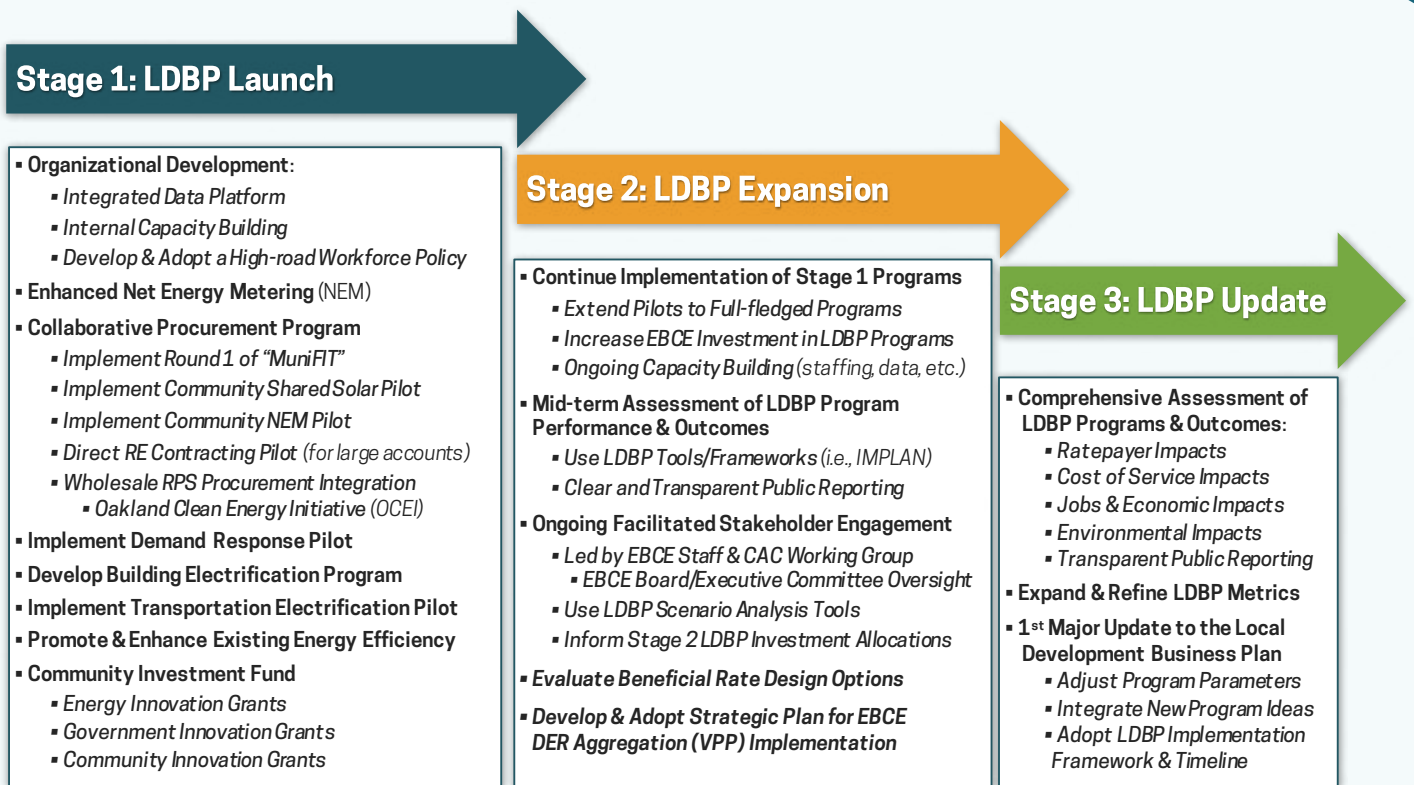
Stage 1: LDBP Launch

▪ Organizational Development:
▪ Integrated Data Platform
▪ Internal Capacity Building
▪ Develop & Adopt a High-road Workforce Policy
▪ Enhanced Net Energy Metering (NEM)
▪ Collaborative Procurement Program
▪ Implement Round 1 of "MuniFIT"
▪ Implement Community Shared Solar Pilot
▪ Implement Community NEM Pilot
▪ Direct RE Contracting Pilot (for large accounts)
▪ Wholesale RPS Procurement Integration
▪ Oakland Clean Energy Initiative (OCEI)
▪ Implement Demand Response Pilot
▪ Develop Building Electrification Program
▪ Implement Transportation Electrification Pilot
▪ Promote & Enhance Existing Energy Efficiency
▪ Community Investment Fund
▪ Energy Innovation Grants
▪ Government Innovation Grants
▪ Community Innovation Grants

Stage 2: LDBP Expansion

▪ Continue Implementation of Stage 1 Programs
▪ Extend Pilots to Full-fledged Programs
▪ Increase EBCE Investment in LDBP Programs
▪ Ongoing Capacity Building (staffing, data, etc.)
▪ Mid-term Assessment of LDBP Program Performance & Outcomes
▪ Use LDBP Tools/Frameworks (i.e., IMPLAN)
▪ Clear and Transparent Public Reporting
▪ Ongoing Facilitated Stakeholder Engagement
▪ Led by EBCE Staff & CAC Working Group
▪ EBCE Board/Executive Committee Oversight
▪ Use LDBP Scenario Analysis Tools
▪ Inform Stage 2 LDBP Investment Allocations
▪ Evaluate Beneficial Rate Design Options
▪ Develop & Adopt Strategic Plan for EBCE DER Aggregation (VPP) Implementation

Stage 3: LDBP Update

▪ Comprehensive Assessment of LDBP Programs & Outcomes:
▪ Ratepayer Impacts
▪ Cost of Service Impacts
▪ Jobs & Economic Impacts
▪ Environmental Impacts
▪ Transparent Public Reporting
▪ Expand & Refine LDBP Metrics
▪ 1$^{st}$ Major Update to the Local Development Business Plan
▪ Adjust Program Parameters
▪ Integrate New Program Ideas
▪ Adopt LDBP Implementation Framework & Timeline